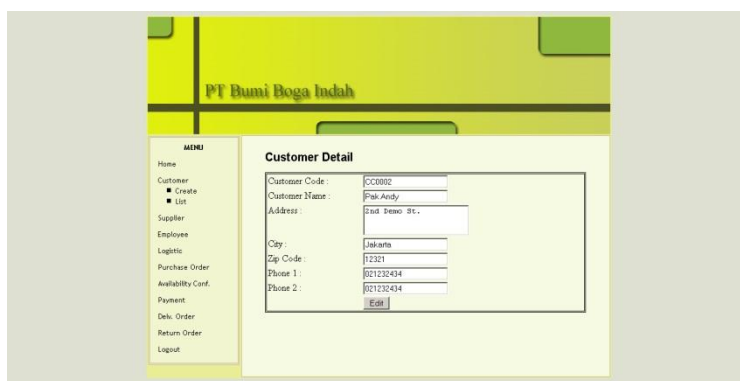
PT Bumi Boga Indah

MENU
Home
Customer
- Create
- List
Supplier
Employee
Logistic
Purchase Order
Availability Conf.
Payment
Delv. Order
Return Order
Logout

Customer Detail

| | |
|---|---|
| Customer Code : | CC0002 |
| Customer Name : | Pak Andy |
| Address : | 2nd Demo St. |
| City : | Jakarta |
| Zip Code : | 12321 |
| Phone 1 : | 021232434 |
| Phone 2 : | 021232434 |
| | Edit |